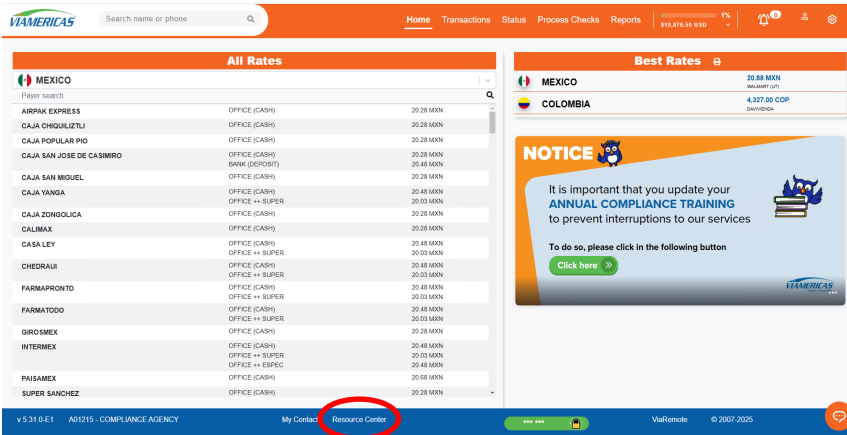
VIAMERICAS

Search name or phone

Home Transactions Status Process Checks Reports

1%
$19,876.50 USD

0

All Rates

MEXICO

Payer search

| | | |
|---|---|---|
| AIRPAK EXPRESS | OFFICE (CASH) | 20.28 MXN |
| CAJA CHIQUILIZTLI | OFFICE (CASH) | 20.28 MXN |
| CAJA POPULAR PIO | OFFICE (CASH) | 20.28 MXN |
| CAJA SAN JOSE DE CASIMIRO | OFFICE (CASH) BANK (DEPOSIT) | 20.28 MXN 20.48 MXN |
| CAJA SAN MIGUEL | OFFICE (CASH) | 20.28 MXN |
| CAJA YANGA | OFFICE (CASH) OFFICE ++ SUPER | 20.48 MXN 20.03 MXN |
| CAJA ZONGOLICA | OFFICE (CASH) | 20.28 MXN |
| CALIMAX | OFFICE (CASH) | 20.28 MXN |
| CASA LEY | OFFICE (CASH) OFFICE ++ SUPER | 20.48 MXN 20.03 MXN |
| CHEDRAUI | OFFICE (CASH) OFFICE ++ SUPER | 20.48 MXN 20.03 MXN |
| FARMAPRONTO | OFFICE (CASH) OFFICE ++ SUPER | 20.48 MXN 20.03 MXN |
| FARMATODO | OFFICE (CASH) OFFICE ++ SUPER | 20.48 MXN 20.03 MXN |
| GIROSMEX | OFFICE (CASH) | 20.28 MXN |
| INTERMEX | OFFICE (CASH) OFFICE ++ SUPER OFFICE ++ ESPEC | 20.48 MXN 20.03 MXN 20.48 MXN |
| PAISAMEX | OFFICE (CASH) | 20.68 MXN |
| SUPER SANCHEZ | OFFICE (CASH) | 20.28 MXN |

Best Rates

| | |
|---|---|
| MEXICO | 20.88 MXN WALMART (UT) |
| COLOMBIA | 4,327.00 COP DAVIVIENDA |

NOTICE

It is important that you update your ANNUAL COMPLIANCE TRAINING to prevent interruptions to our services

To do so, please click in the following button

Click here

VIAMERICAS

v 5.31.0-E1 A01215 - COMPLIANCE AGENCY My Contact Resource Center ViaRemote © 2007-2025